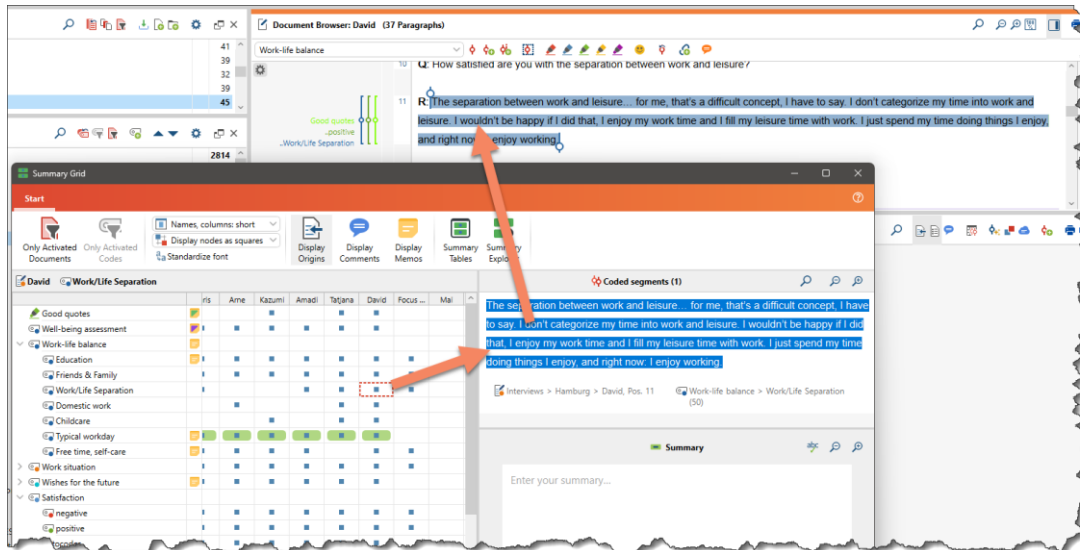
41
39
32
39
45

2814

Document Browser: David (37 Paragraphs)

Work-life balance

10 Q: How satisfied are you with the separation between work and leisure?

11 R: The separation between work and leisure… for me, that's a difficult concept, I have to say. I don't categorize my time into work and leisure. I wouldn't be happy if I did that, I enjoy my work time and I fill my leisure time with work. I just spend my time doing things I enjoy, and right now: I enjoy working.

Good quotes
..positive
..Work/Life Separation

Summary Grid

Start

Only Activated Documents
Only Activated Codes
Names, columns: short
Display nodes as squares
Standardize font
Display Origins
Display Comments
Display Memos
Summary Tables
Summary Explorer

David
Work/Life Separation

| | ris | Arne | Kazumi | Amadi | Tatjana | David | Focus ... | Mai |
|---|---|---|---|---|---|---|---|---|
| Good quotes | | | | | | | | |
| Well-being assessment | | | | | | | | |
| Work-life balance | | | | | | | | |
| Education | | | | | | | | |
| Friends & Family | | | | | | | | |
| Work/Life Separation | | | | | | | | |
| Domestic work | | | | | | | | |
| Childcare | | | | | | | | |
| Typical workday | | | | | | | | |
| Free time, self-care | | | | | | | | |
| Work situation | | | | | | | | |
| Wishes for the future | | | | | | | | |
| Satisfaction | | | | | | | | |
| negative | | | | | | | | |
| positive | | | | | | | | |

Coded segments (1)

The separation between work and leisure… for me, that's a difficult concept, I have to say. I don't categorize my time into work and leisure. I wouldn't be happy if I did that, I enjoy my work time and I fill my leisure time with work. I just spend my time doing things I enjoy, and right now: I enjoy working.

Interviews > Hamburg > David, Pos. 11
Work-life balance > Work/Life Separation (50)

Summary

Enter your summary...